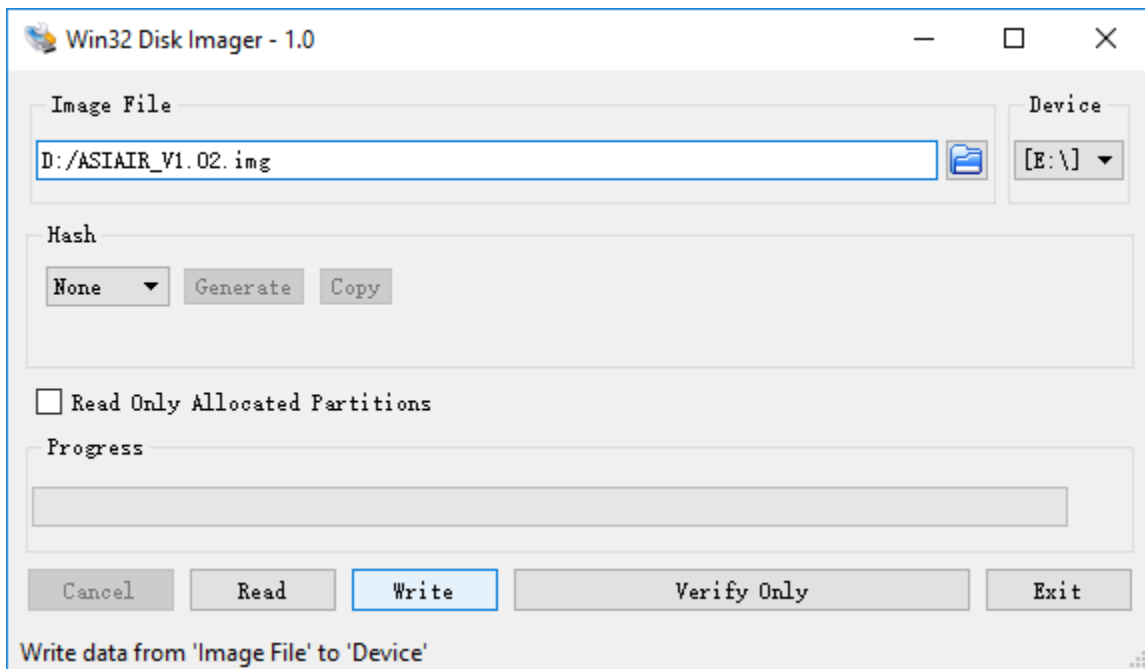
Win32 Disk Imager - 1.0

Image File

D:/ASIAIR_V1.02.img

Device

[E:\]

Hash

None

Generate

Copy

Read Only Allocated Partitions

Progress

Cancel

Read

Write

Verify Only

Exit

Write data from 'Image File' to 'Device'